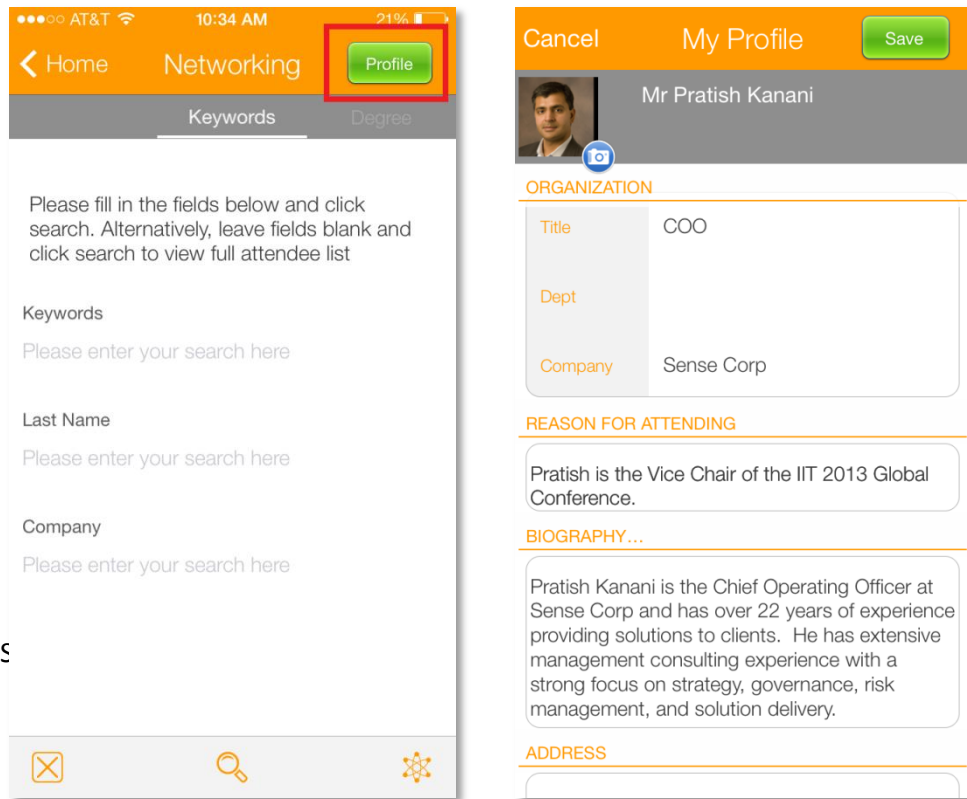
●●●○○ AT&T 10:34 AM 21%

Home Networking Profile

Keywords Degree

Please fill in the fields below and click search. Alternatively, leave fields blank and click search to view full attendee list

Keywords

Please enter your search here

Last Name

Please enter your search here

Company

Please enter your search here

S

Cancel My Profile Save

Mr Pratish Kanani

ORGANIZATION

Title COO

Dept

Company Sense Corp

REASON FOR ATTENDING

Pratish is the Vice Chair of the IIT 2013 Global Conference.

BIOGRAPHY...

Pratish Kanani is the Chief Operating Officer at Sense Corp and has over 22 years of experience providing solutions to clients. He has extensive management consulting experience with a strong focus on strategy, governance, risk management, and solution delivery.

ADDRESS